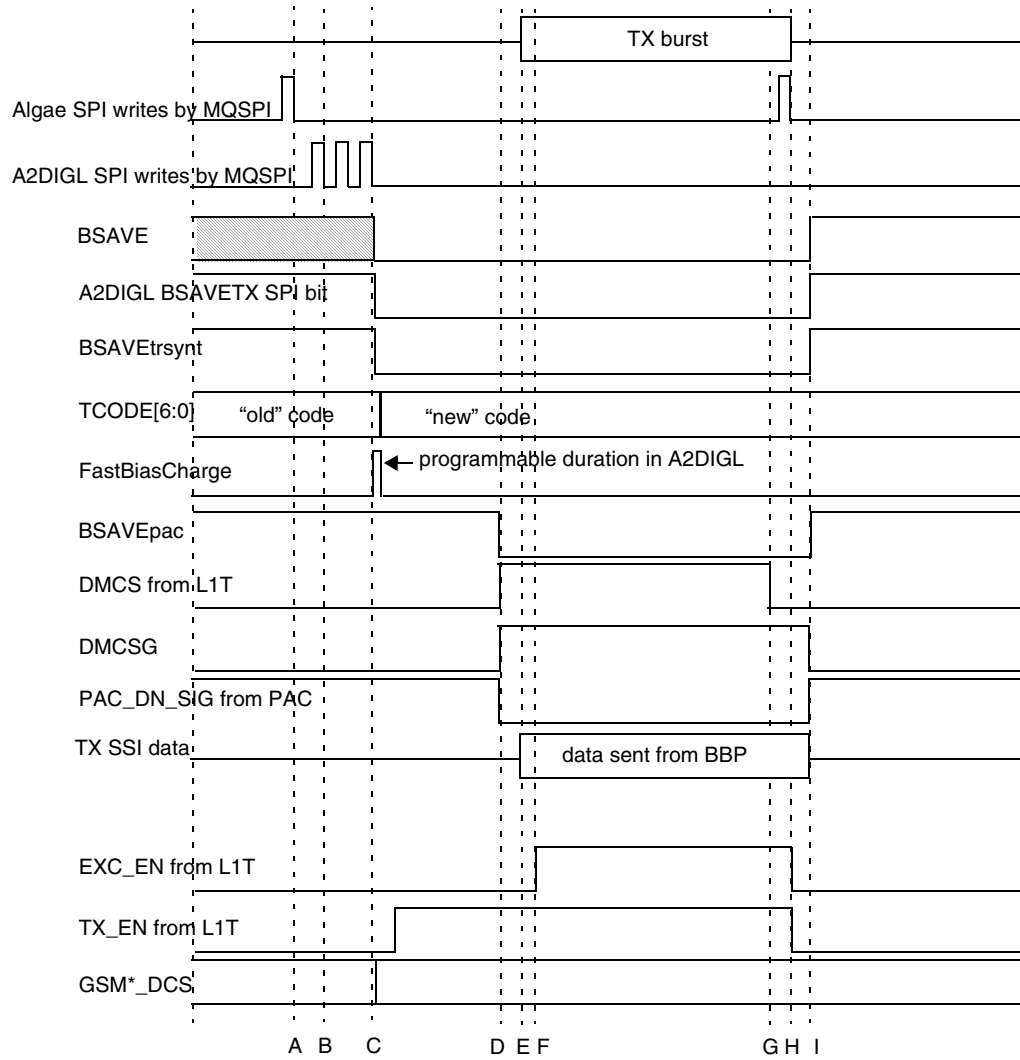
TX burst

Algae SPI writes by MQSPI

A2DIGL SPI writes by MQSPI

BSAVE

A2DIGL BSAVETX SPI bit

BSAVEtrsynt

TCODE[6:0]

"old" code

"new" code

FastBiasCharge

programmable duration in A2DIGL

BSAVEpac

DMCS from L1T

DMCSG

PAC_DN_SIG from PAC

TX SSI data

data sent from BBP

EXC_EN from L1T

TX_EN from L1T

GSM*_DCS

A B C D E F G H I